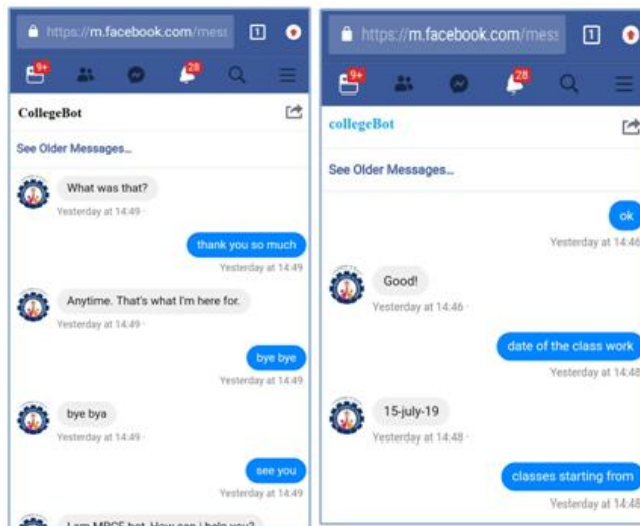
https://m.facebook.com/mess

9+ 28

CollegeBot

See Older Messages...

What was that?
Yesterday at 14:49

thank you so much
Yesterday at 14:49

Anytime. That's what I'm here for.
Yesterday at 14:49

bye bye
Yesterday at 14:49

bye bya
Yesterday at 14:49

see you
Yesterday at 14:49

I am MPCE bot. How can i help you?

https://m.facebook.com/mess

9+ 28

collegeBot

See Older Messages...

ok
Yesterday at 14:46

Good!
Yesterday at 14:46

date of the class work
Yesterday at 14:48

15-july-19
Yesterday at 14:48

classes starting from
Yesterday at 14:48